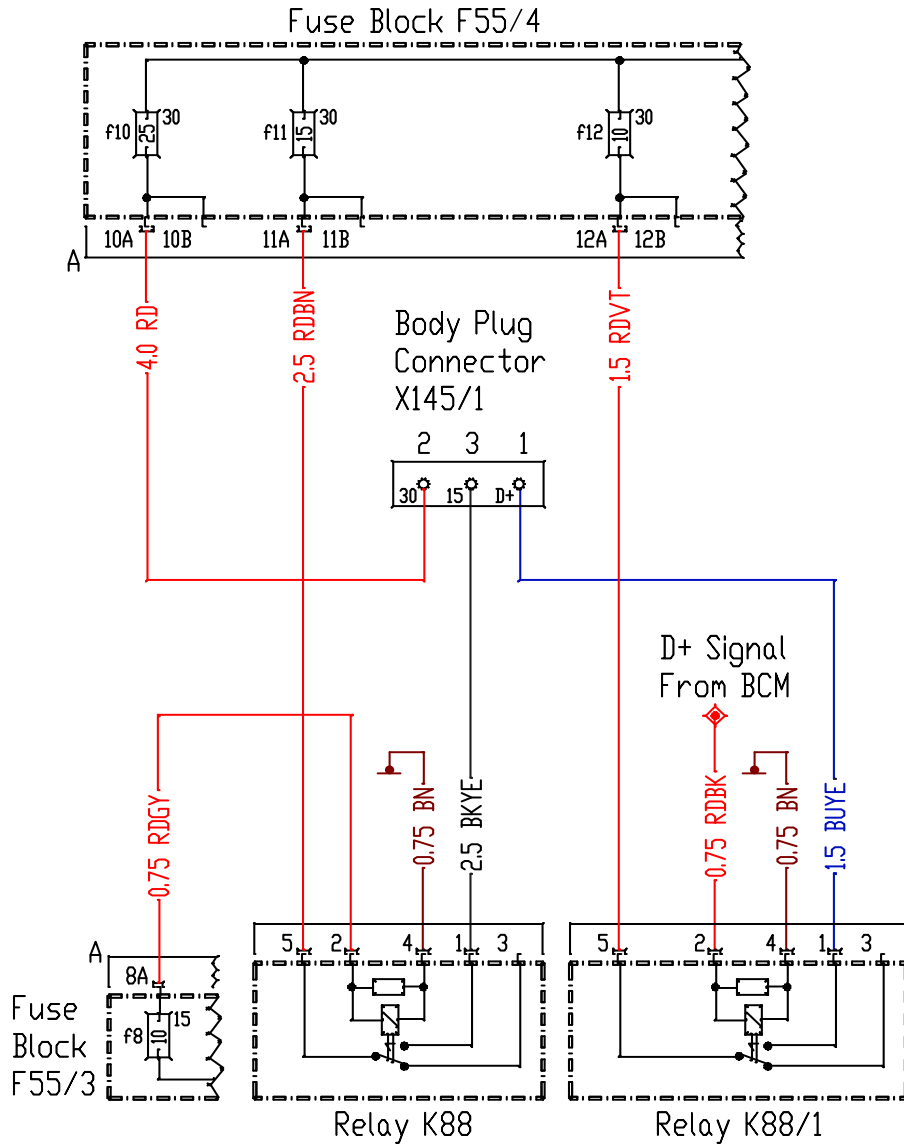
Fuse Block F55/4

f10 25 30
f11 15 30
f12 10 30

10A 10B
11A 11B
12A 12B
A

4.0 RD
2.5 RDBN
1.5 RDVT

Body Plug Connector X145/1

2 3 1
30 15 D+

D+ Signal From BCM

0.75 RDGY
0.75 BN
2.5 BKYE
0.75 RDBK
0.75 BN
1.5 BUYE

A
8A
f8 10 15

Fuse Block F55/3

5 2 4 1 3
5 2 4 1 3

Relay K88
Relay K88/1